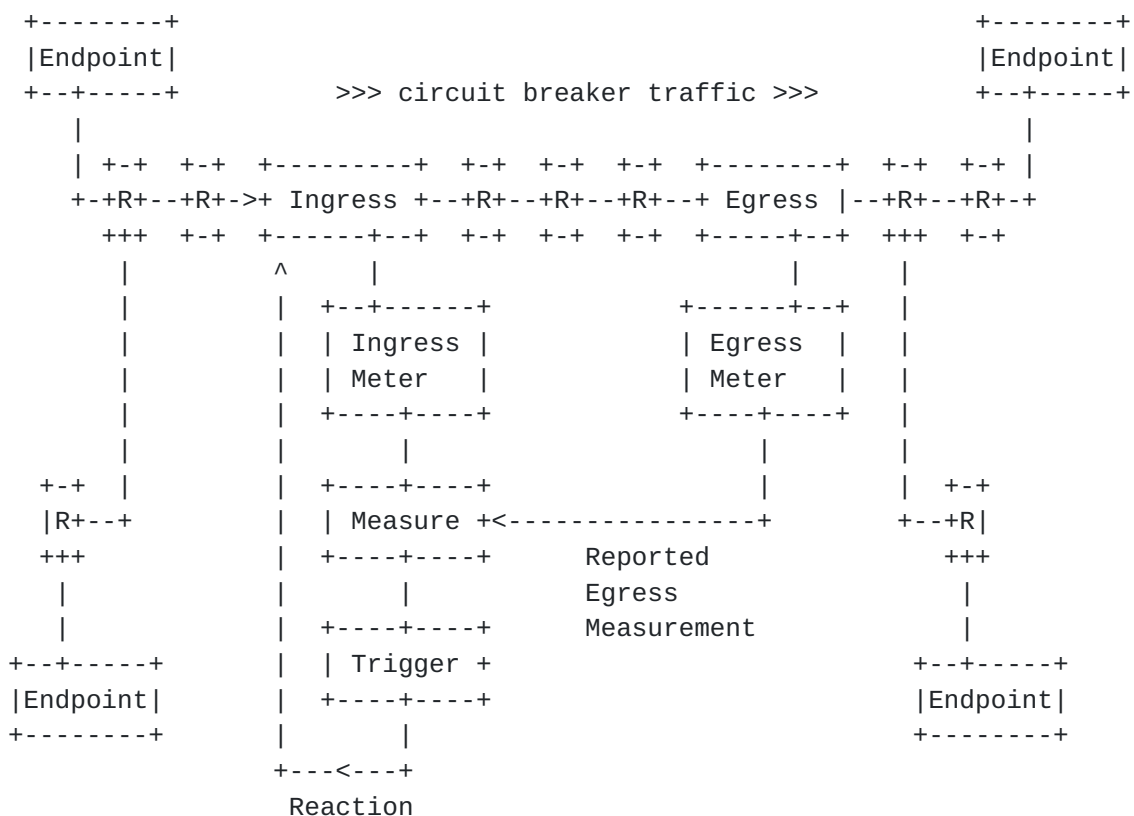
Endpoint

Endpoint

>>> circuit breaker traffic >>>

R

R

Ingress

R

R

R

Egress

R

R

Ingress Meter

Egress Meter

R

Measure

R

Reported Egress Measurement

Endpoint

Trigger

Endpoint

Reaction